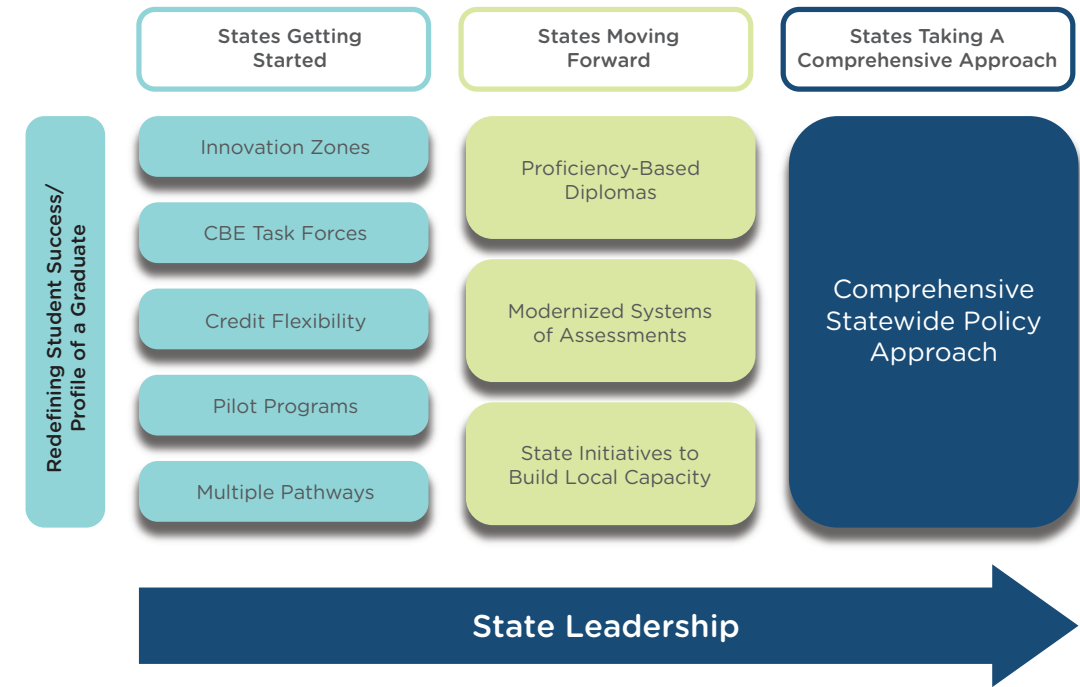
States Getting Started

States Moving Forward

States Taking A Comprehensive Approach

Redefining Student Success/ Profile of a Graduate

Innovation Zones

CBE Task Forces

Credit Flexibility

Pilot Programs

Multiple Pathways

Proficiency-Based Diplomas

Modernized Systems of Assessments

State Initiatives to Build Local Capacity

Comprehensive Statewide Policy Approach

State Leadership